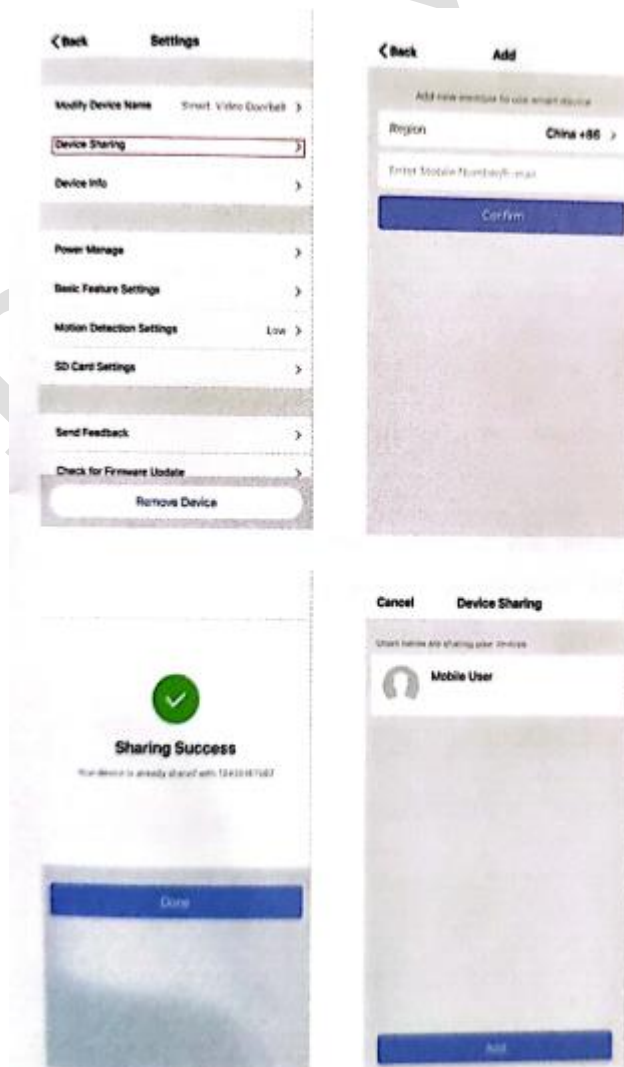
< Back Settings

Modify Device Name Smart Video Doorbell >

Device Sharing >

Device Info >

Power Manage >

Basic Feature Settings >

Motion Detection Settings Low >

SD Card Settings >

Send Feedback >

Check for Firmware Update >

Remove Device

< Back Add

Add new member to use smart device

Region China +86 >

Enter Mobile Number/E-mail

Confirm

Sharing Success

Your device is already shared with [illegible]

Done

Cancel Device Sharing

Users below are sharing your devices

Mobile User

Add